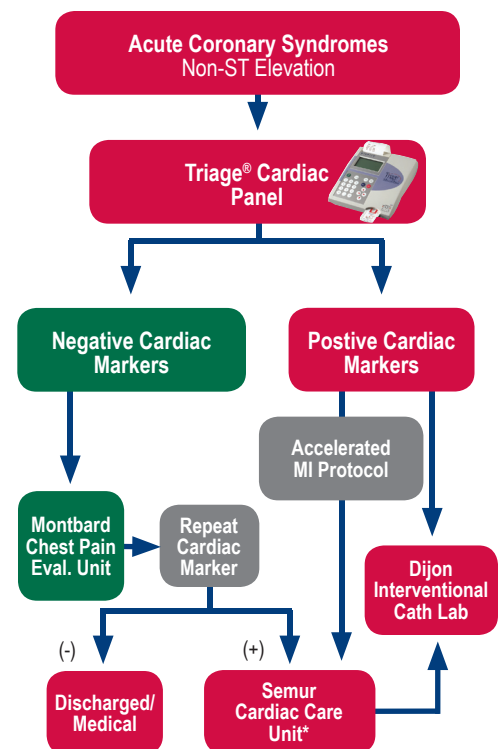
Acute Coronary Syndromes
Non-ST Elevation

Triage® Cardiac Panel

Negative Cardiac Markers

Postive Cardiac Markers

Accelerated MI Protocol

Montbard Chest Pain Eval. Unit

Repeat Cardiac Marker

Dijon Interventional Cath Lab

(-)

(+)

Discharged/ Medical

Semur Cardiac Care Unit*